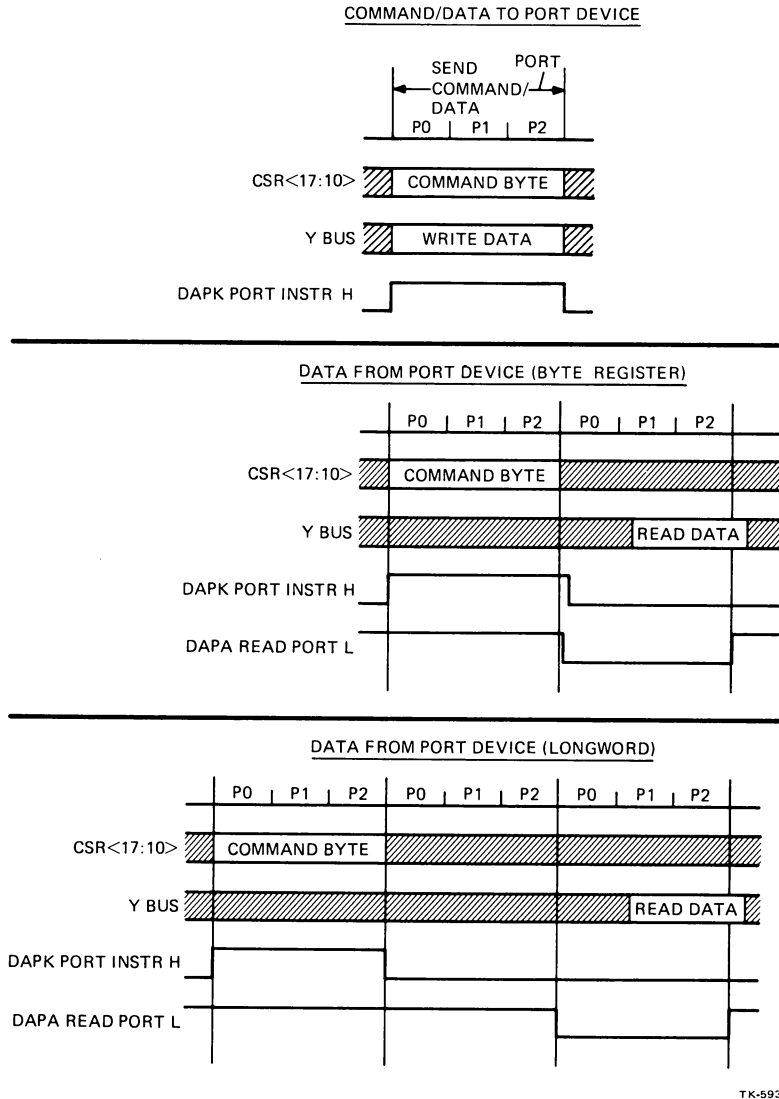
COMMAND/DATA TO PORT DEVICE

SEND COMMAND/ DATA

PORT

P0 P1 P2

CSR<17:10>

COMMAND BYTE

Y BUS

WRITE DATA

DAPK PORT INSTR H

DATA FROM PORT DEVICE (BYTE REGISTER)

P0 P1 P2 P0 P1 P2

CSR<17:10>

COMMAND BYTE

Y BUS

READ DATA

DAPK PORT INSTR H

DAPA READ PORT L

DATA FROM PORT DEVICE (LONGWORD)

P0 P1 P2 P0 P1 P2 P0 P1 P2

CSR<17:10>

COMMAND BYTE

Y BUS

READ DATA

DAPK PORT INSTR H

DAPA READ PORT L

TK-593